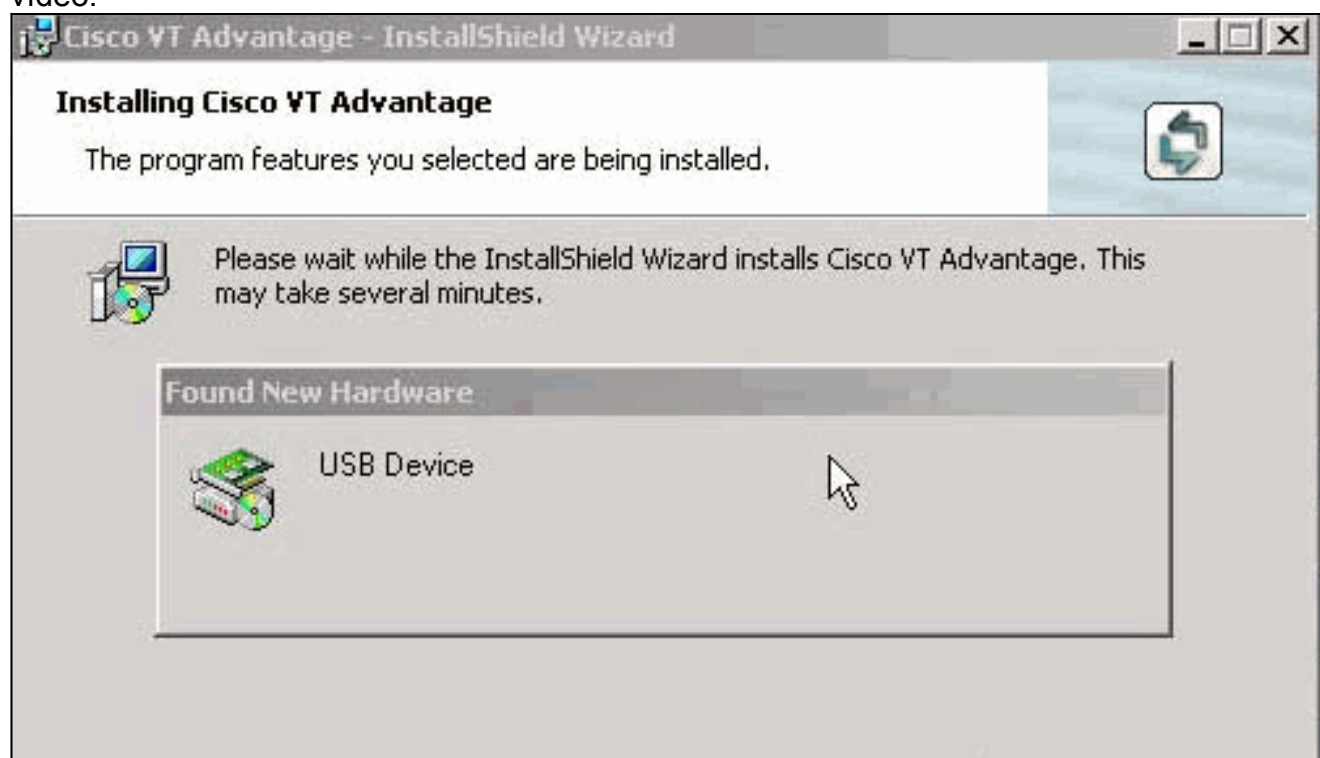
video.

Cisco VT Advantage - InstallShield Wizard

Installing Cisco VT Advantage

The program features you selected are being installed.

Please wait while the InstallShield Wizard installs Cisco VT Advantage. This may take several minutes.

Found New Hardware

USB Device